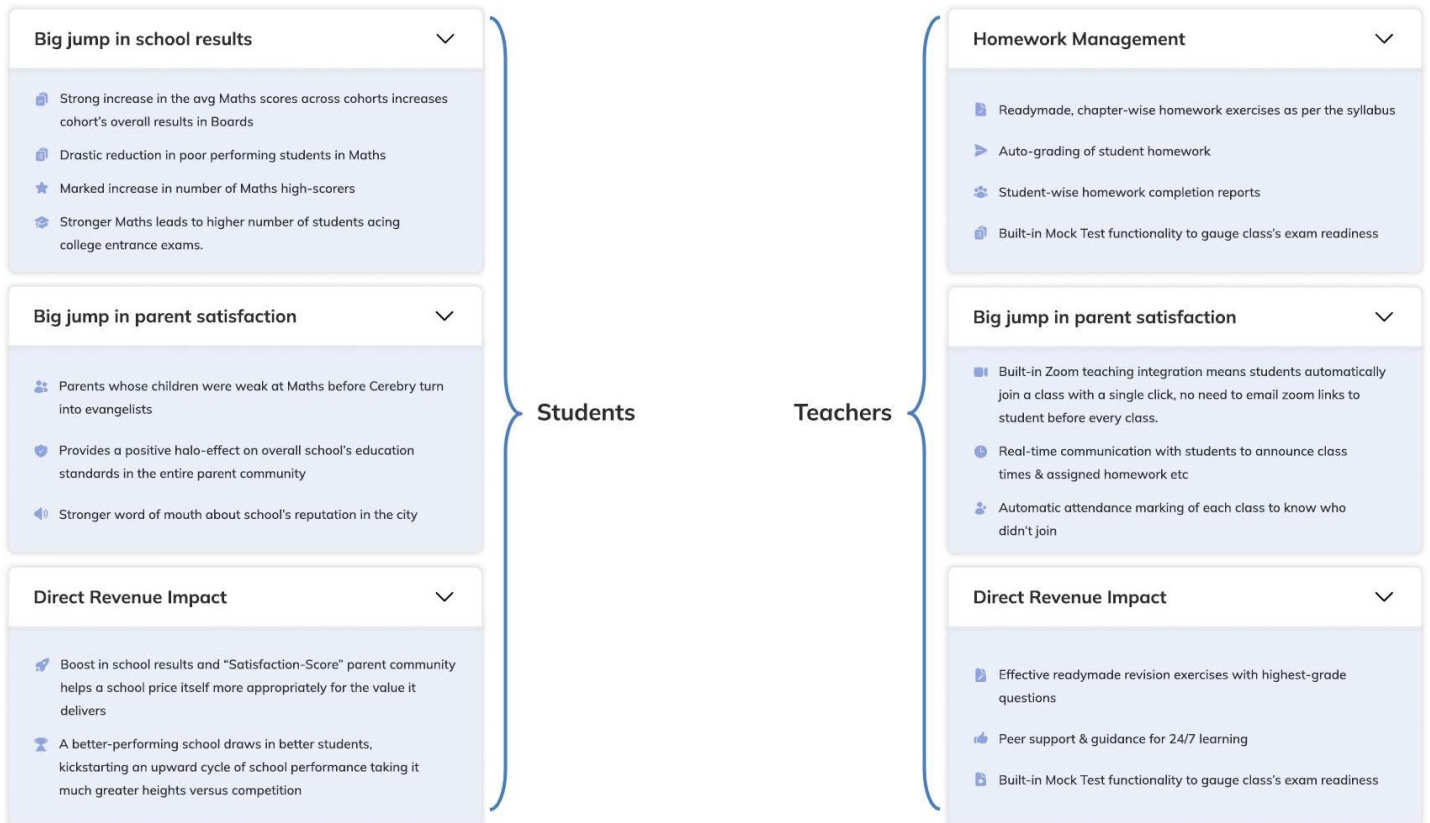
Big jump in school results

Strong increase in the avg Maths scores across cohorts increases cohort's overall results in Boards

Drastic reduction in poor performing students in Maths

Marked increase in number of Maths high-scorers

Stronger Maths leads to higher number of students acing college entrance exams.

Big jump in parent satisfaction

Parents whose children were weak at Maths before Cerebry turn into evangelists

Provides a positive halo-effect on overall school's education standards in the entire parent community

Stronger word of mouth about school's reputation in the city

Direct Revenue Impact

Boost in school results and "Satisfaction-Score" parent community helps a school price itself more appropriately for the value it delivers

A better-performing school draws in better students, kickstarting an upward cycle of school performance taking it much greater heights versus competition

Students

Teachers

Homework Management

Readymade, chapter-wise homework exercises as per the syllabus

Auto-grading of student homework

Student-wise homework completion reports

Built-in Mock Test functionality to gauge class's exam readiness

Big jump in parent satisfaction

Built-in Zoom teaching integration means students automatically join a class with a single click, no need to email zoom links to student before every class.

Real-time communication with students to announce class times & assigned homework etc

Automatic attendance marking of each class to know who didn't join

Direct Revenue Impact

Effective readymade revision exercises with highest-grade questions

Peer support & guidance for 24/7 learning

Built-in Mock Test functionality to gauge class's exam readiness